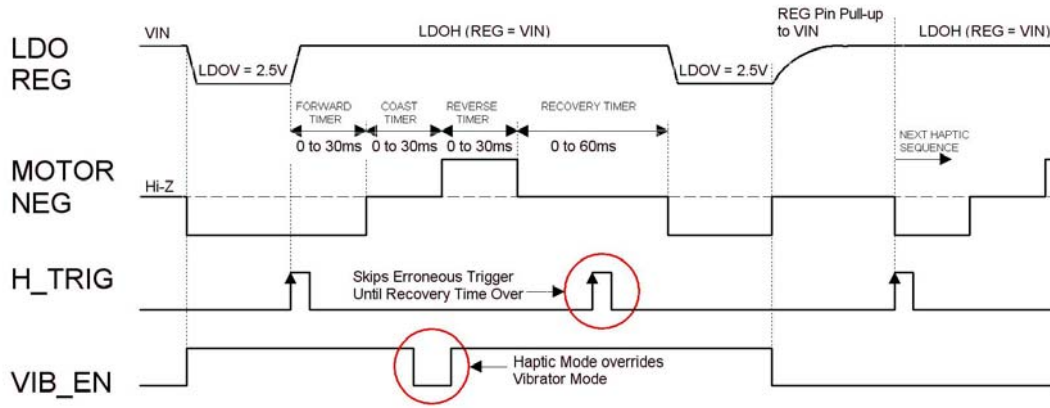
LDO REG

VIN

LDOV = 2.5V

LDOH (REG = VIN)

LDOV = 2.5V

REG Pin Pull-up to VIN

LDOH (REG = VIN)

FORWARD TIMER

COAST TIMER

REVERSE TIMER

RECOVERY TIMER

0 to 30ms

0 to 30ms

0 to 30ms

0 to 60ms

NEXT HAPTIC SEQUENCE

MOTOR NEG

Hi-Z

H_TRIG

Skips Erroneous Trigger Until Recovery Time Over

VIB_EN

Haptic Mode overrides Vibrator Mode